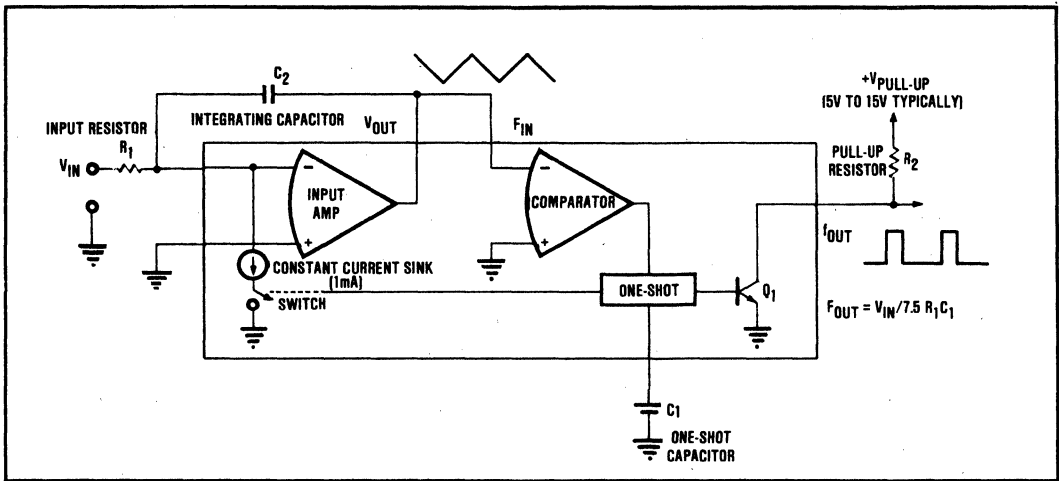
$C_2$

INTEGRATING CAPACITOR

$V_{OUT}$

$F_{IN}$

$+V_{PULL-UP}$

(5V TO 15V TYPICALLY)

INPUT RESISTOR

$R_1$

$V_{IN}$

−

INPUT AMP

+

−

COMPARATOR

+

PULL-UP RESISTOR

$R_2$

$f_{OUT}$

CONSTANT CURRENT SINK (1mA)

SWITCH

ONE-SHOT

$Q_1$

$F_{OUT} = V_{IN}/7.5\ R_1C_1$

C1

ONE-SHOT CAPACITOR